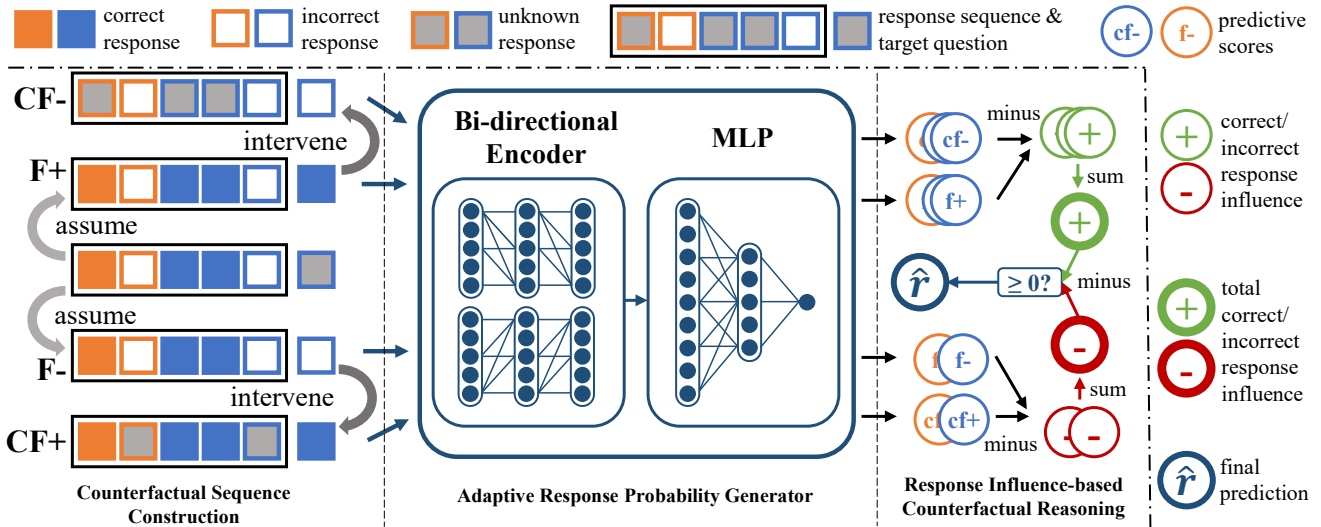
correct response

incorrect response

unknown response

response sequence & target question

cf-

f-

predictive scores

CF-

intervene

F+

assume

assume

F-

intervene

CF+

Counterfactual Sequence Construction

Bi-directional Encoder

MLP

Adaptive Response Probability Generator

cf-

f+

minus

+

sum

+

$\hat{r}$

$\geq 0?$

minus

-

sum

f-

cf+

minus

- -

Response Influence-based Counterfactual Reasoning

+

correct/ incorrect response influence

-

+

total correct/ incorrect response influence

-

$\hat{r}$

final prediction